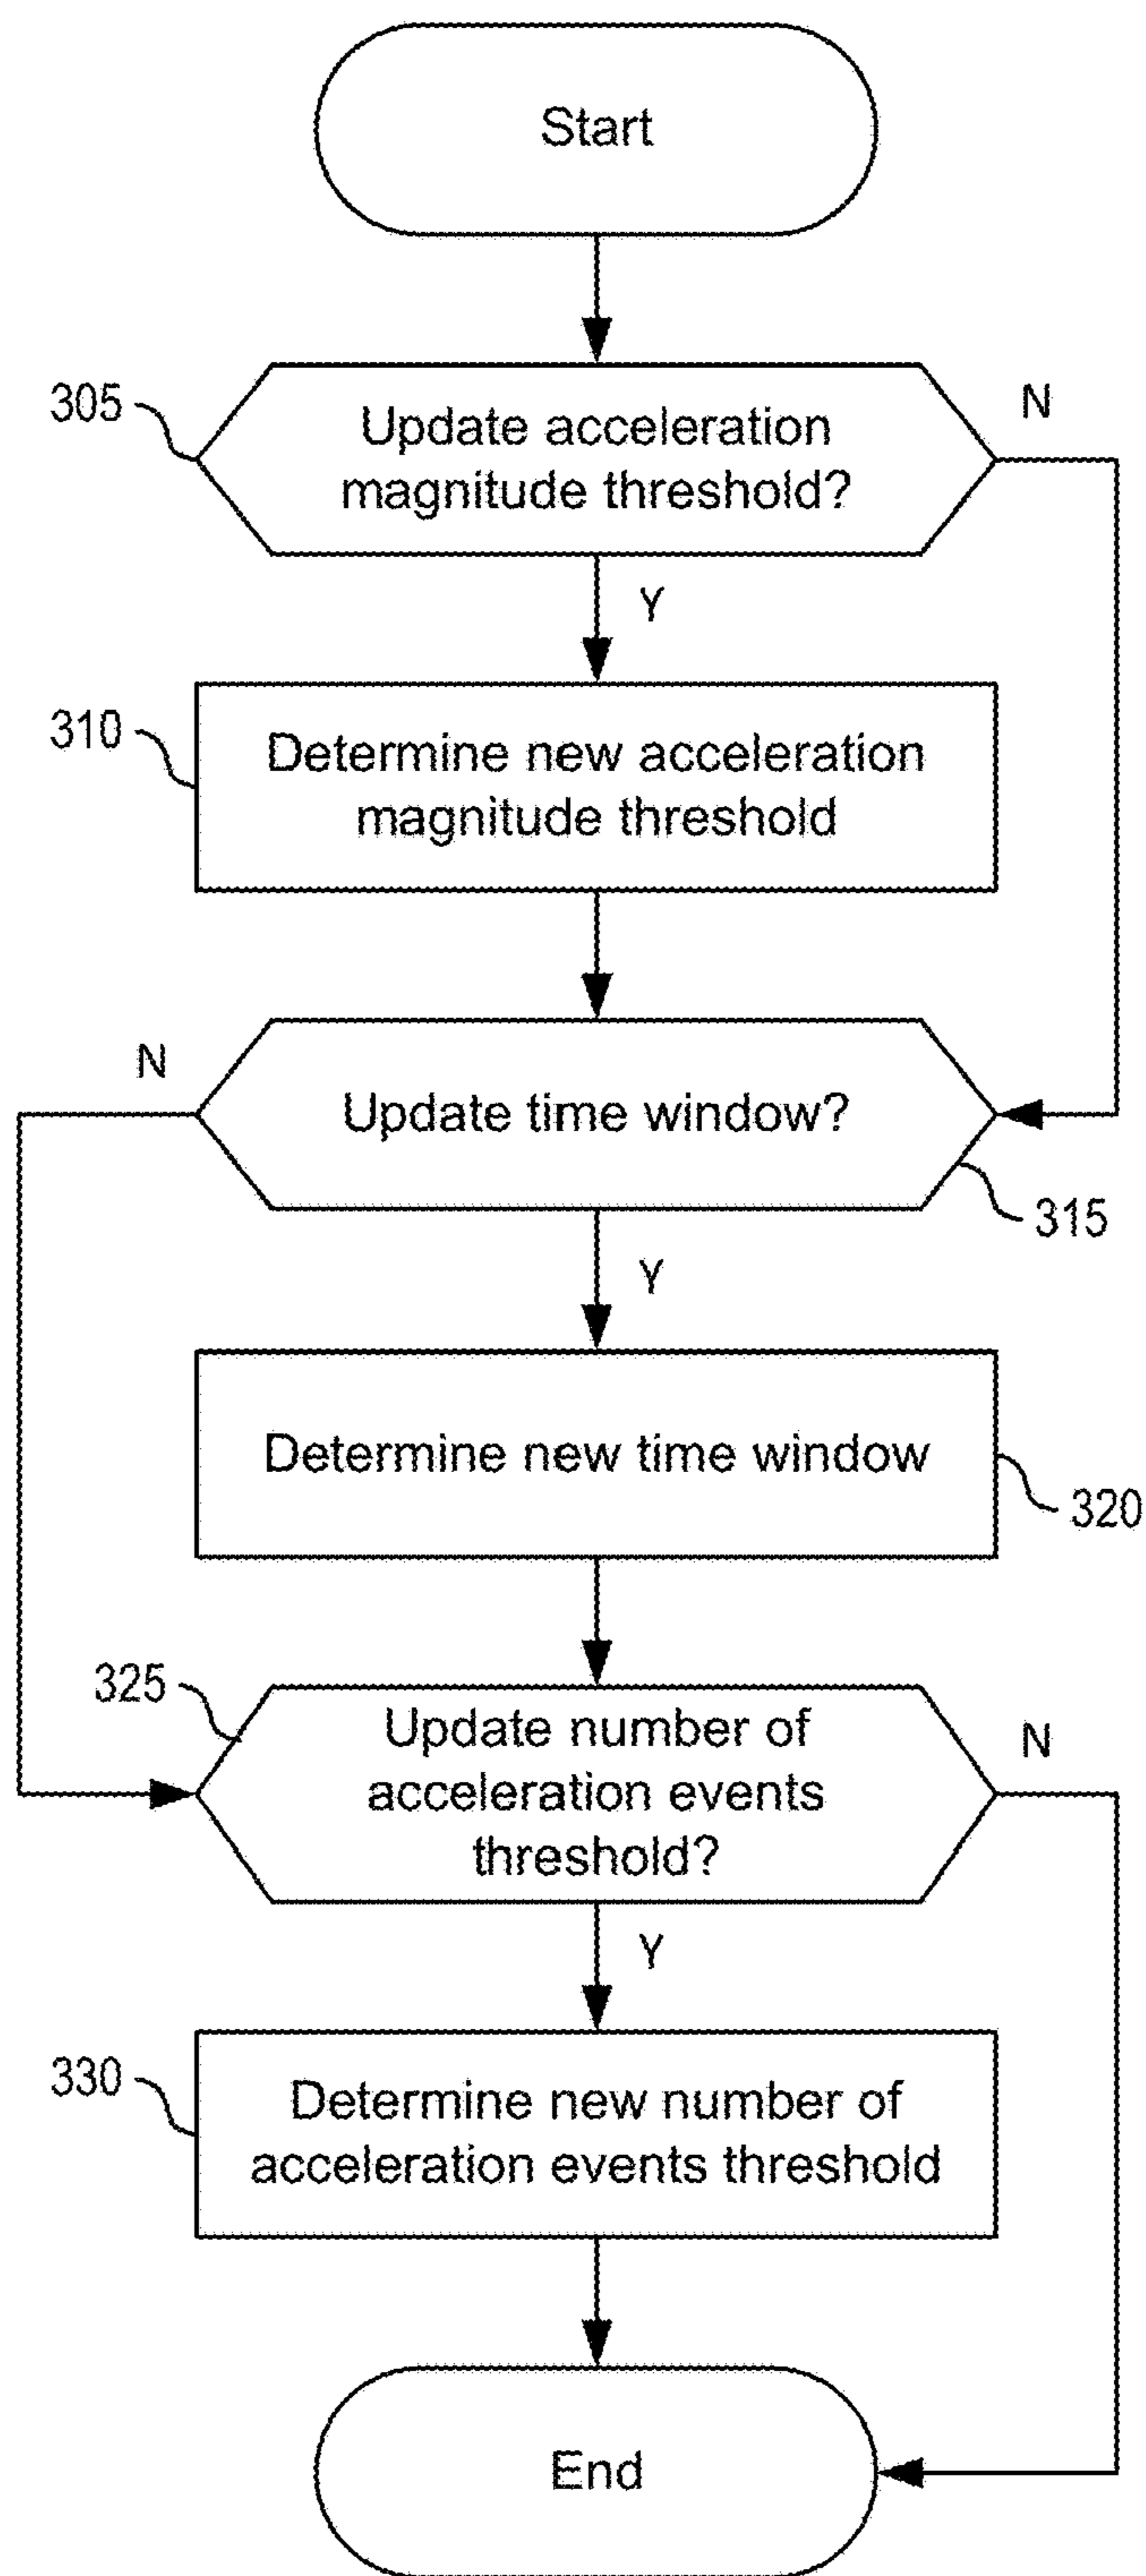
Start

305

Update acceleration magnitude threshold?

N

Y

310

Determine new acceleration magnitude threshold

N

Update time window?

315

Y

Determine new time window

320

325

Update number of acceleration events threshold?

N

Y

330

Determine new number of acceleration events threshold

End